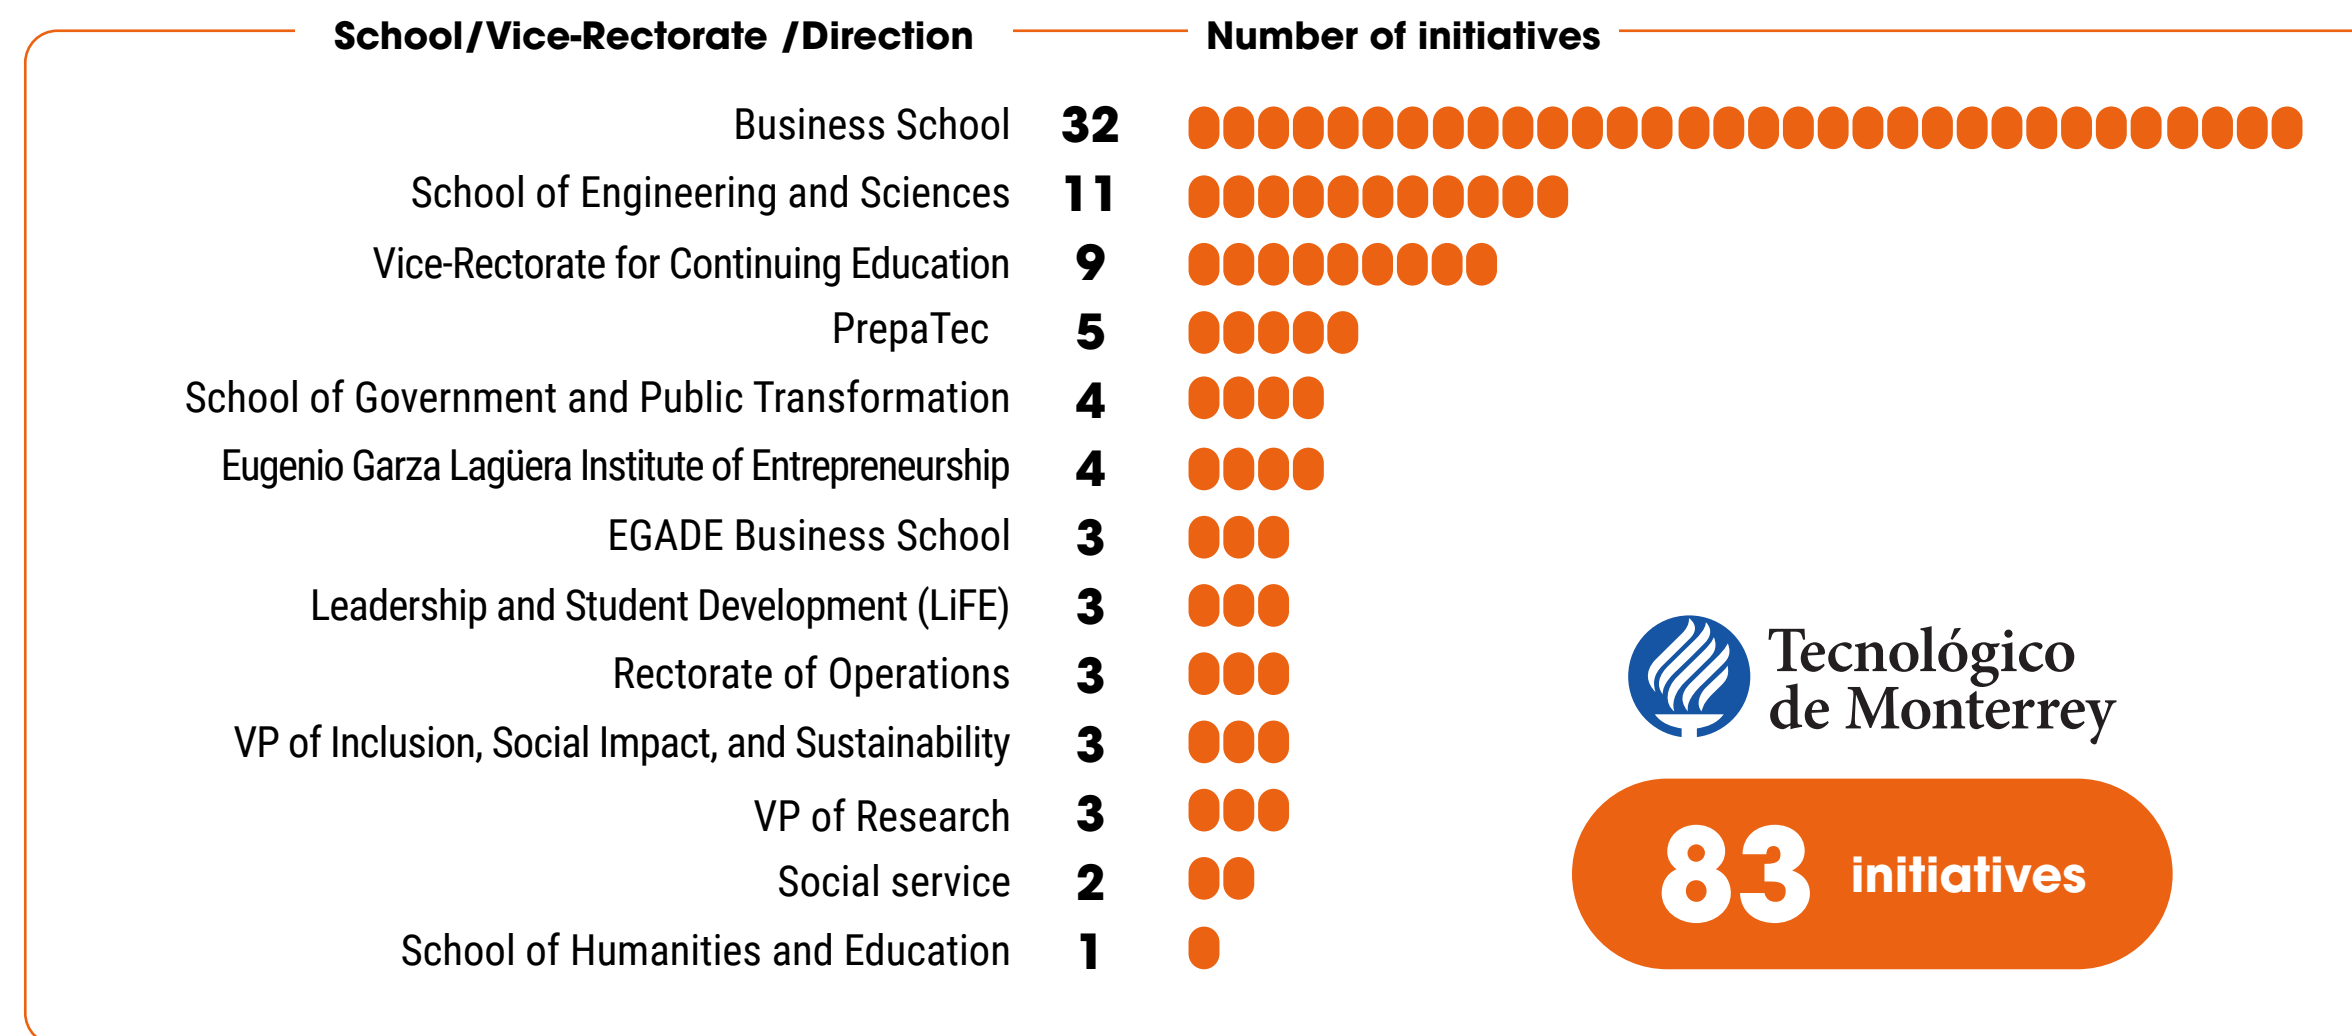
| School/Vice-Rectorate /Direction | Number of initiatives |
|---|---|
| Business School | 32 |
| School of Engineering and Sciences | 11 |
| Vice-Rectorate for Continuing Education | 9 |
| PrepaTec | 5 |
| School of Government and Public Transformation | 4 |
| Eugenio Garza Lagüera Institute of Entrepreneurship | 4 |
| EGADE Business School | 3 |
| Leadership and Student Development (LiFE) | 3 |
| Rectorate of Operations | 3 |
| VP of Inclusion, Social Impact, and Sustainability | 3 |
| VP of Research | 3 |
| Social service | 2 |
| School of Humanities and Education | 1 |

Tecnológico de Monterrey

83 initiatives